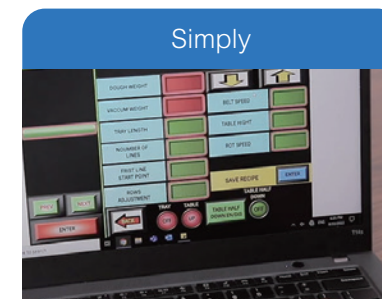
Simply

DOUGH WEIGHT
VACUUM WEIGHT
TRAY LENGTH
NOUMBER OF LINES
FIRST LINE START POINT
ROAIS ADJUSTMENT
BELT SPEED
TABLE HIGHT
ROT SPEED
SAVE RECIPE
ENTER
PREV
NEXT
ENTER
TRAY
TABLE
TABLE HALF DOWN
TABLE HALF DOWN EN/DIS
OFF